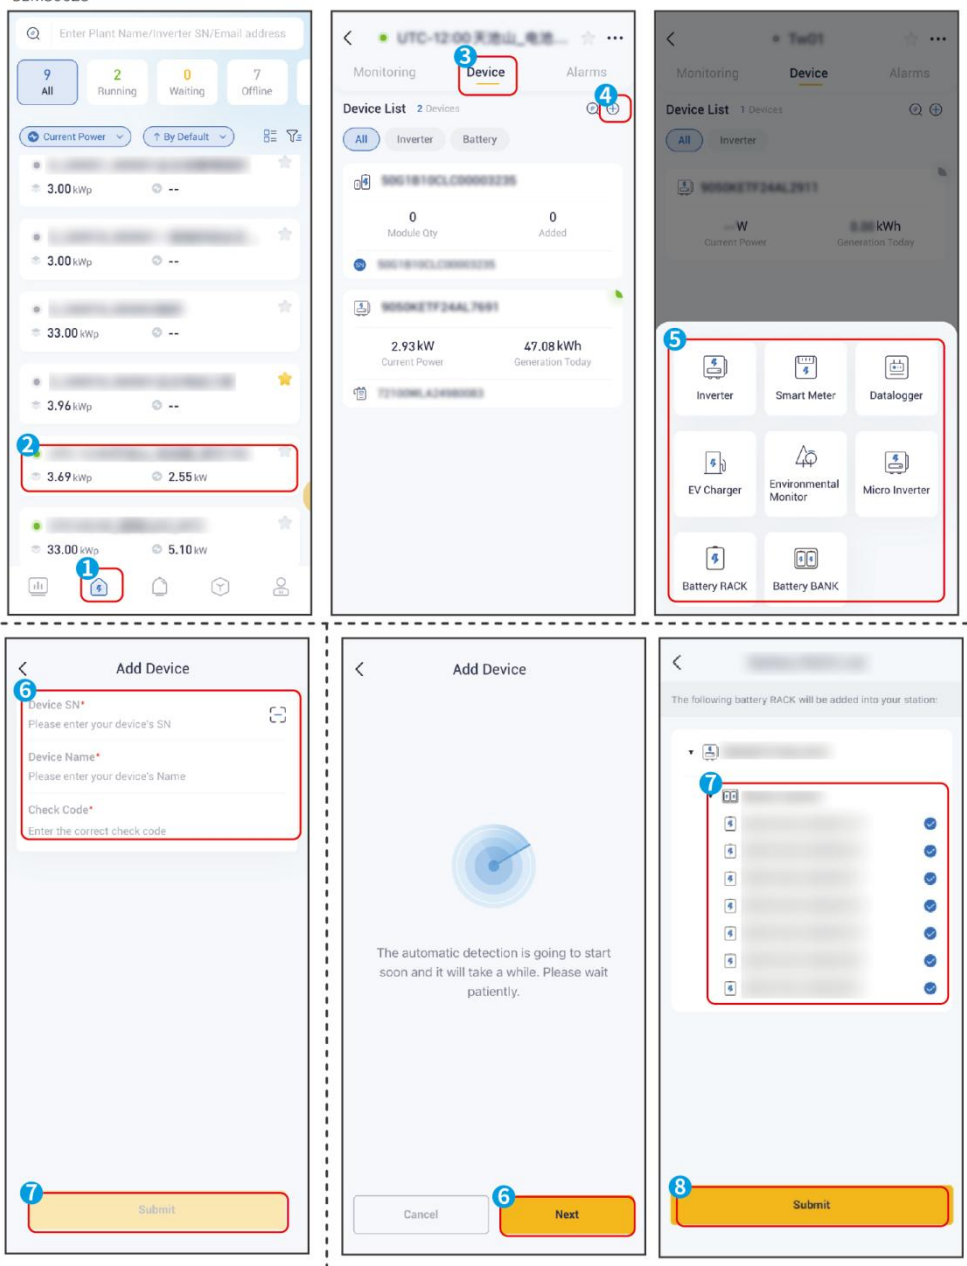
Enter Plant Name/Inverter SN/Email address

9
All

2
Running

0
Waiting

7
Offline

Current Power

By Default

3.00 kWp --

3.00 kWp --

33.00 kWp --

3.96 kWp --

2

3.69 kWp 2.55 kW

33.00 kWp 5.10 kW

1

UTC-12:00 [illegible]

Monitoring

3
Device

Alarms

Device List 2 Devices

4

All Inverter Battery

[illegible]

0
Module Qty

0
Added

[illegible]

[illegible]

2.93 kW
Current Power

47.08 kWh
Generation Today

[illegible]

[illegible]

Monitoring Device Alarms

Device List 1 Devices

All Inverter

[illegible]

--W
Current Power

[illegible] kWh
Generation Today

5

Inverter

Smart Meter

Datalogger

EV Charger

Environmental Monitor

Micro Inverter

Battery RACK

Battery BANK

Add Device

6

Device SN*
Please enter your device's SN

Device Name*
Please enter your device's Name

Check Code*
Enter the correct check code

7

Submit

Add Device

The automatic detection is going to start soon and it will take a while. Please wait patiently.

Cancel

6
Next

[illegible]

The following battery RACK will be added into your station:

7

8
Submit